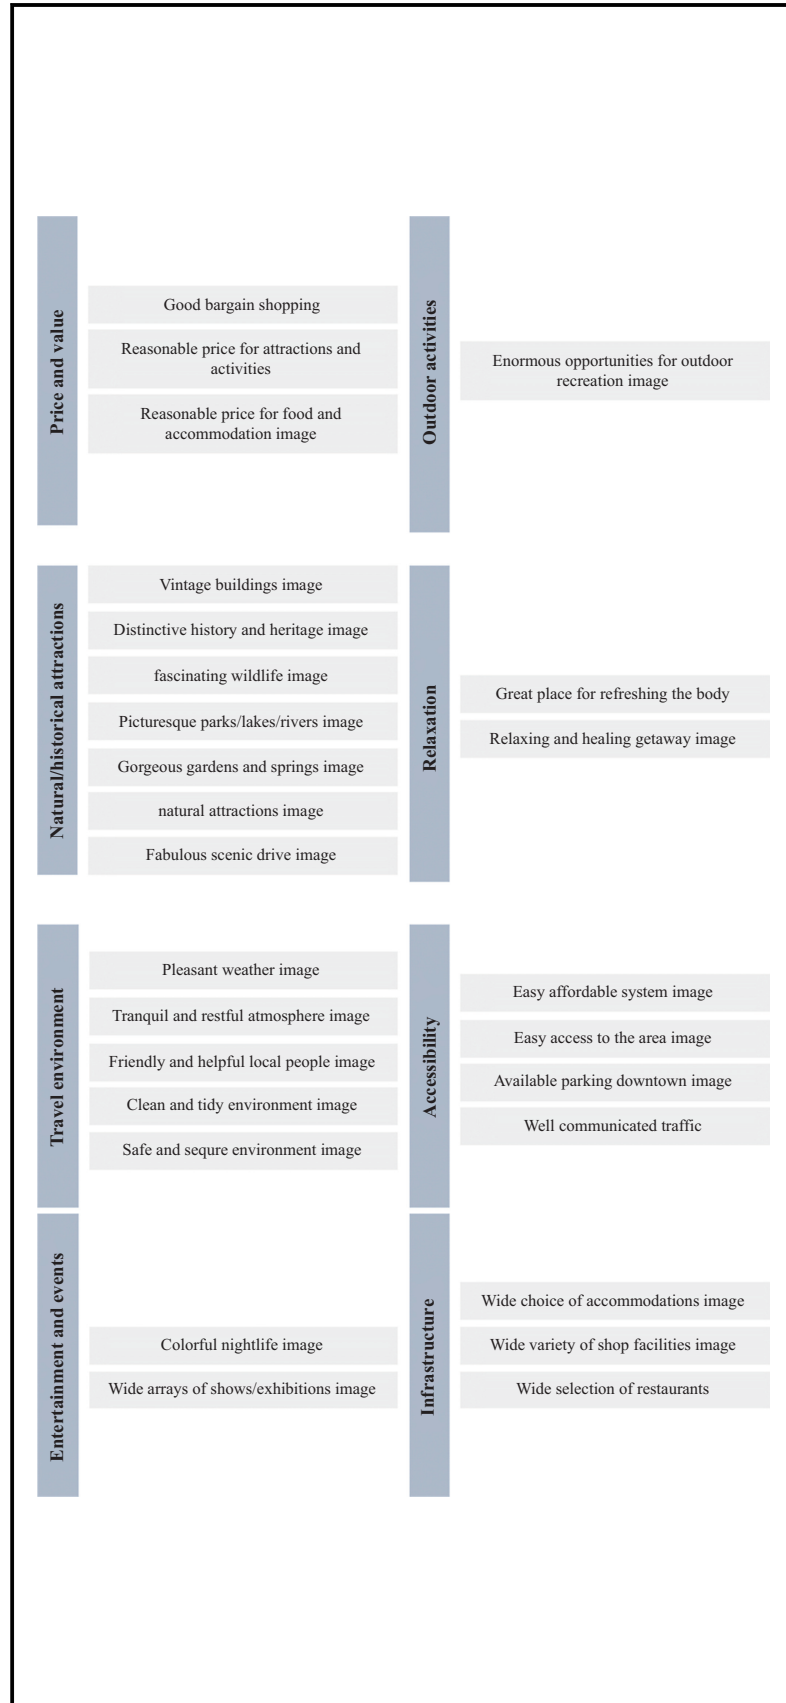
Price and value

Good bargain shopping

Reasonable price for attractions and activities

Reasonable price for food and accommodation image

Outdoor activities

Enormous opportunities for outdoor recreation image

Natural/historical attractions

Vintage buildings image

Distinctive history and heritage image

fascinating wildlife image

Picturesque parks/lakes/rivers image

Gorgeous gardens and springs image

natural attractions image

Fabulous scenic drive image

Relaxation

Great place for refreshing the body

Relaxing and healing getaway image

Travel environment

Pleasant weather image

Tranquil and restful atmosphere image

Friendly and helpful local people image

Clean and tidy environment image

Safe and sequre environment image

Accessibility

Easy affordable system image

Easy access to the area image

Available parking downtown image

Well communicated traffic

Entertainment and events

Colorful nightlife image

Wide arrays of shows/exhibitions image

Infrastructure

Wide choice of accommodations image

Wide variety of shop facilities image

Wide selection of restaurants